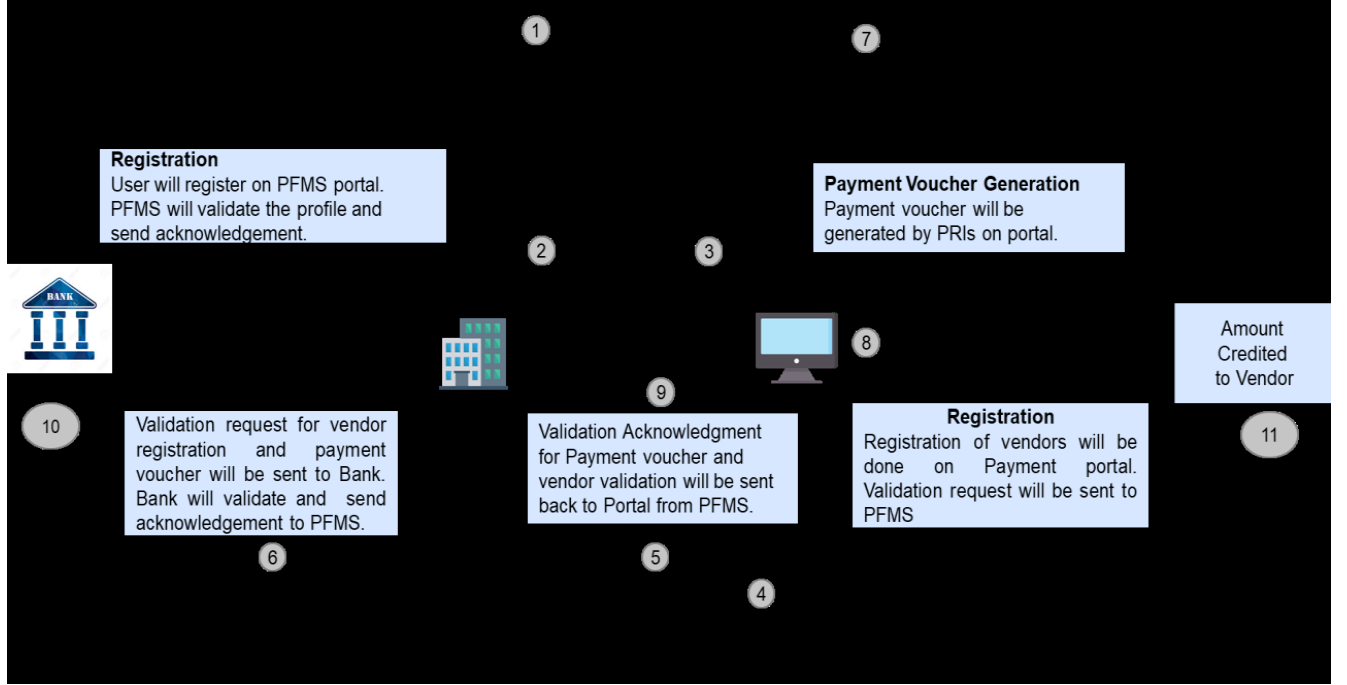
1

7

**Registration**
User will register on PFMS portal. PFMS will validate the profile and send acknowledgement.

**Payment Voucher Generation**
Payment voucher will be generated by PRIs on portal.

2

3

BANK

8

Amount Credited to Vendor

9

10

Validation request for vendor registration and payment voucher will be sent to Bank. Bank will validate and send acknowledgement to PFMS.

Validation Acknowledgment for Payment voucher and vendor validation will be sent back to Portal from PFMS.

**Registration**
Registration of vendors will be done on Payment portal. Validation request will be sent to PFMS

11

6

5

4